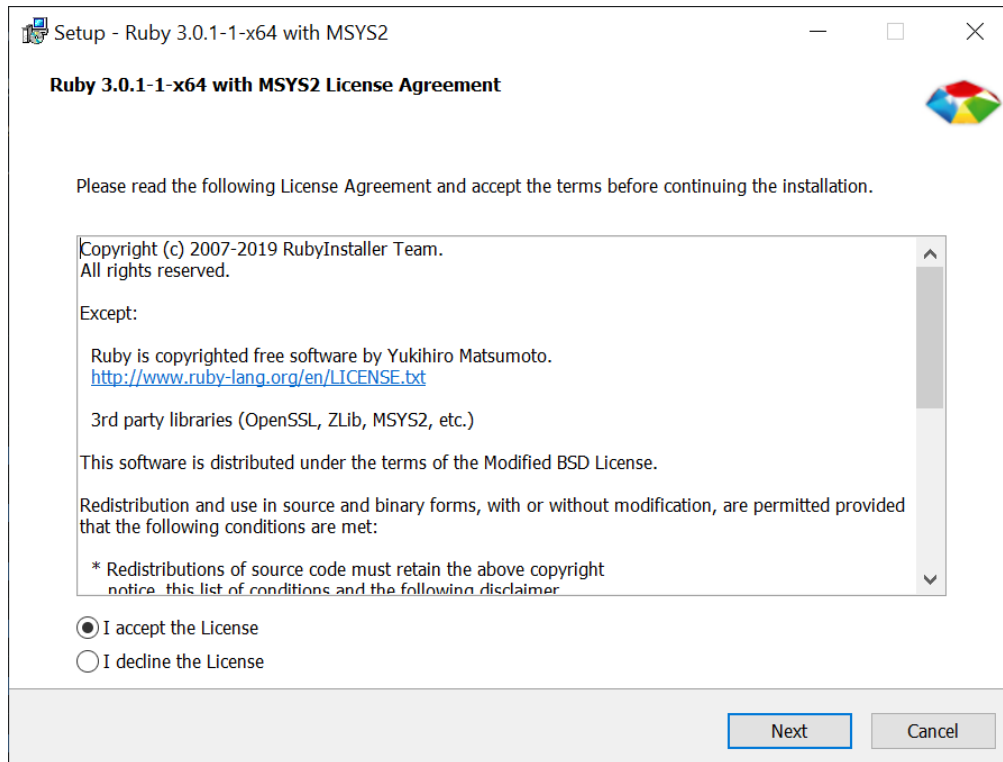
Setup - Ruby 3.0.1-1-x64 with MSYS2

Ruby 3.0.1-1-x64 with MSYS2 License Agreement

Please read the following License Agreement and accept the terms before continuing the installation.

Copyright (c) 2007-2019 RubyInstaller Team.
All rights reserved.

Except:

Ruby is copyrighted free software by Yukihiro Matsumoto.
http://www.ruby-lang.org/en/LICENSE.txt

3rd party libraries (OpenSSL, ZLib, MSYS2, etc.)

This software is distributed under the terms of the Modified BSD License.

Redistribution and use in source and binary forms, with or without modification, are permitted provided that the following conditions are met:

* Redistributions of source code must retain the above copyright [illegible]

I accept the License

I decline the License

Next

Cancel